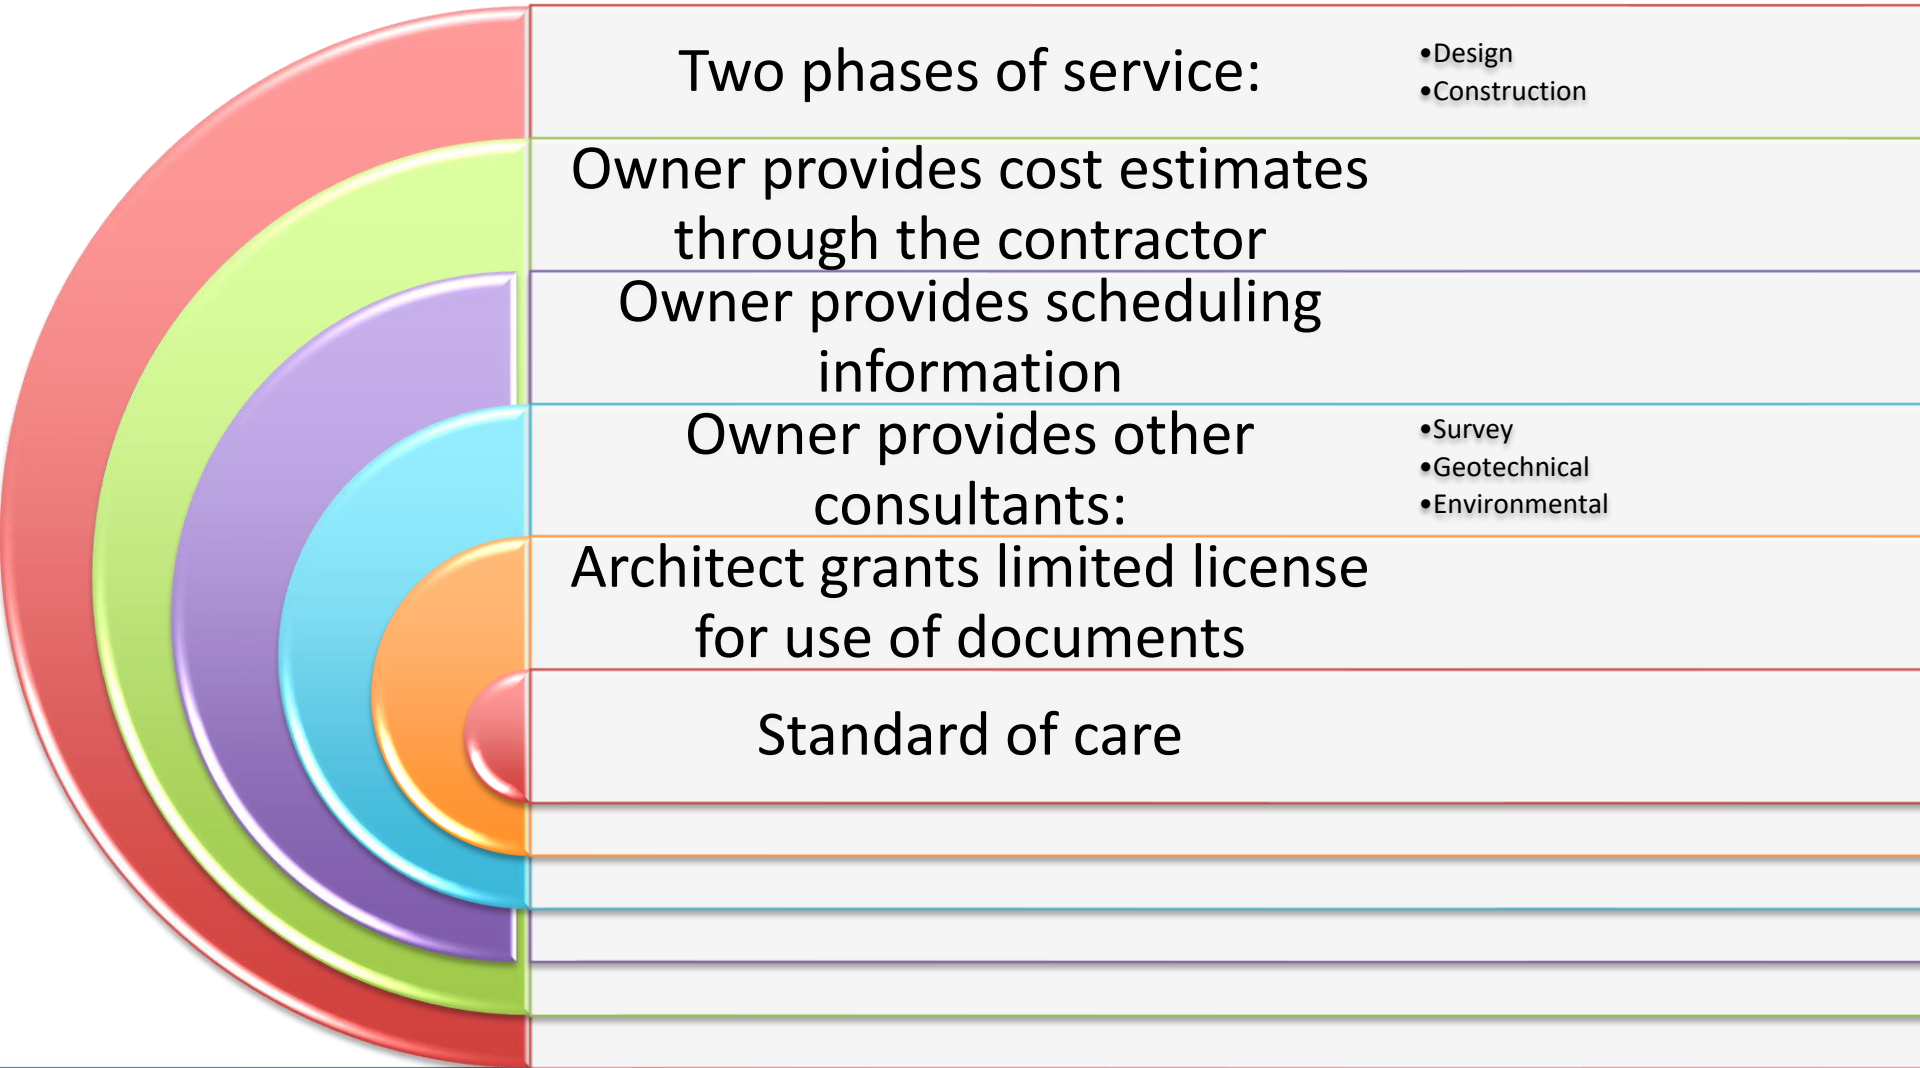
Two phases of service:

•Design
•Construction

Owner provides cost estimates through the contractor

Owner provides scheduling information

Owner provides other consultants:

•Survey
•Geotechnical
•Environmental

Architect grants limited license for use of documents

Standard of care